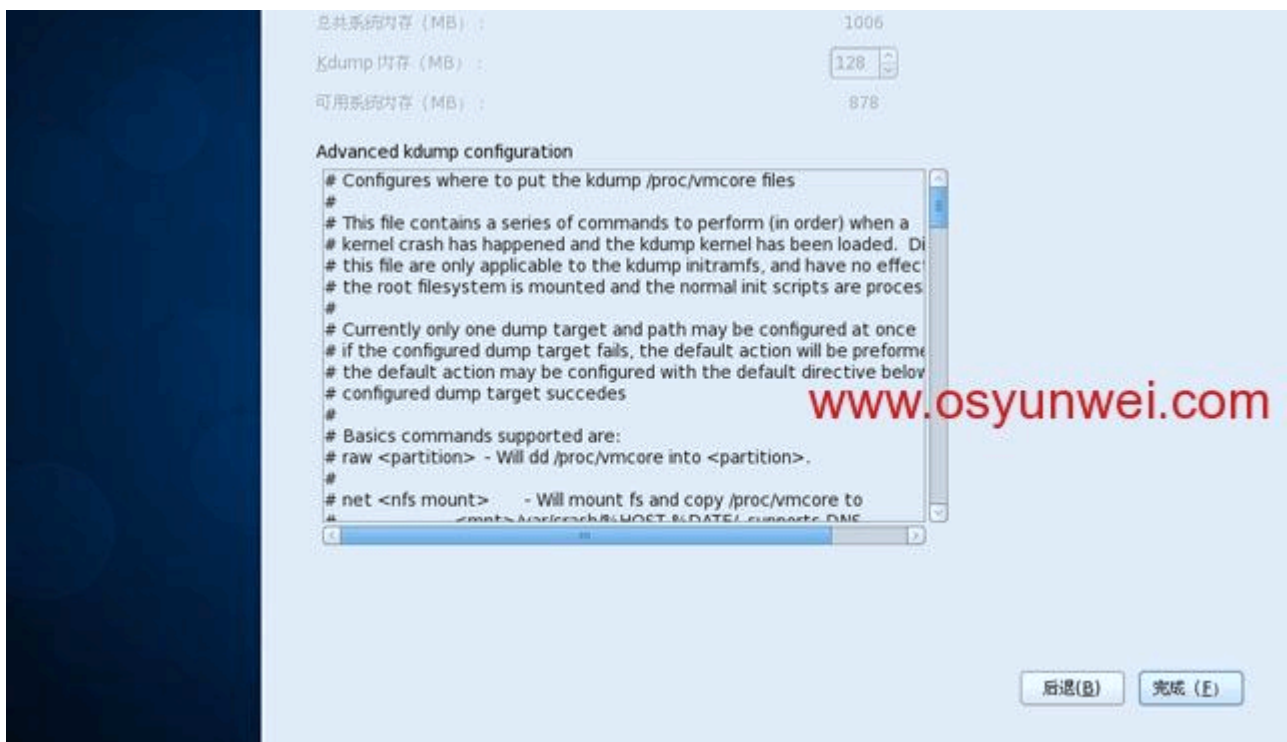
总共系统内存（MB）： 1006
Kdump 内存（MB）： 128
可用系统内存（MB）： 878

Advanced kdump configuration

# Configures where to put the kdump /proc/vmcore files
#
# This file contains a series of commands to perform (in order) when a
# kernel crash has happened and the kdump kernel has been loaded. Di
# this file are only applicable to the kdump initramfs, and have no effec
# the root filesystem is mounted and the normal init scripts are proces
#
# Currently only one dump target and path may be configured at once
# if the configured dump target fails, the default action will be preform
# the default action may be configured with the default directive below
# configured dump target succedes
#
# Basics commands supported are:
# raw <partition> - Will dd /proc/vmcore into <partition>.
#
# net <nfs mount> - Will mount fs and copy /proc/vmcore to
# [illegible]

www.osyunwei.com

后退(B) 完成（F）